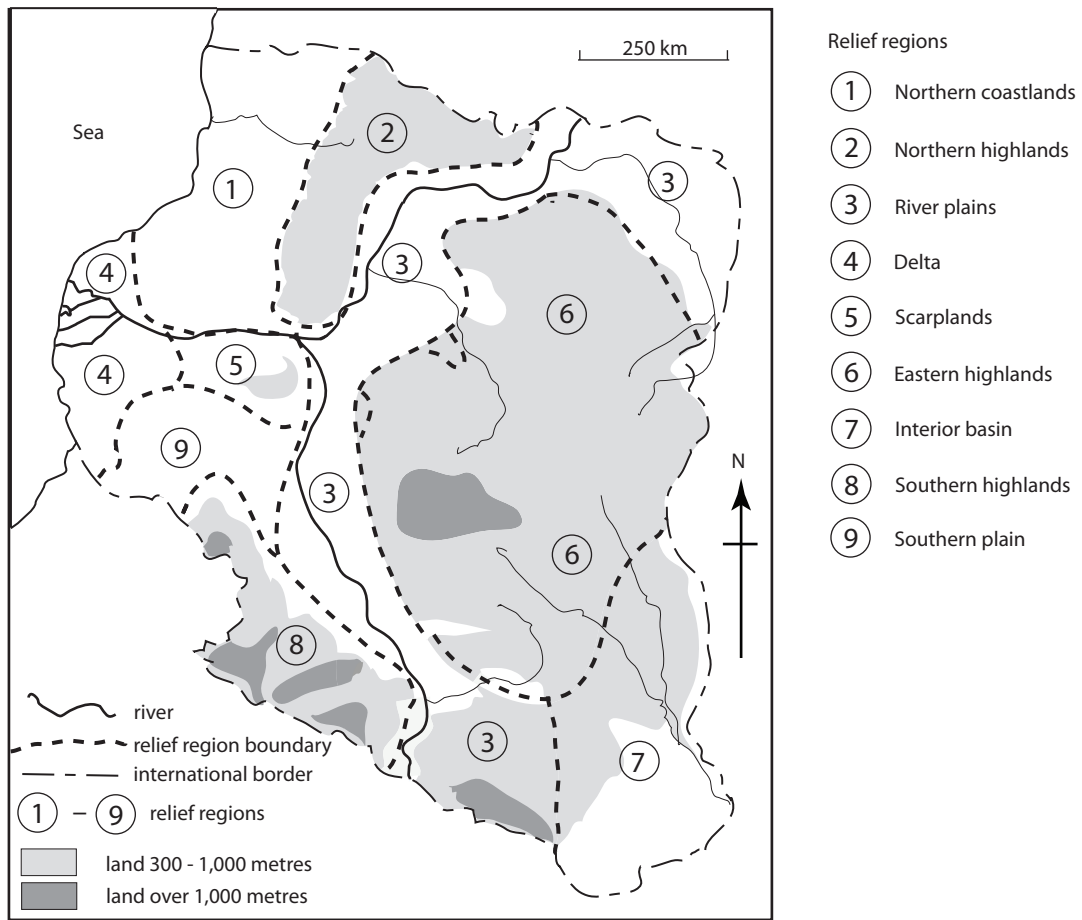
250 km

Sea

2

1

3

3

4

6

5

4

9

N

3

6

8

3

7

river

relief region boundary

international border

1 – 9 relief regions

land 300 - 1,000 metres

land over 1,000 metres

Relief regions

1 Northern coastlands

2 Northern highlands

3 River plains

4 Delta

5 Scarplands

6 Eastern highlands

7 Interior basin

8 Southern highlands

9 Southern plain